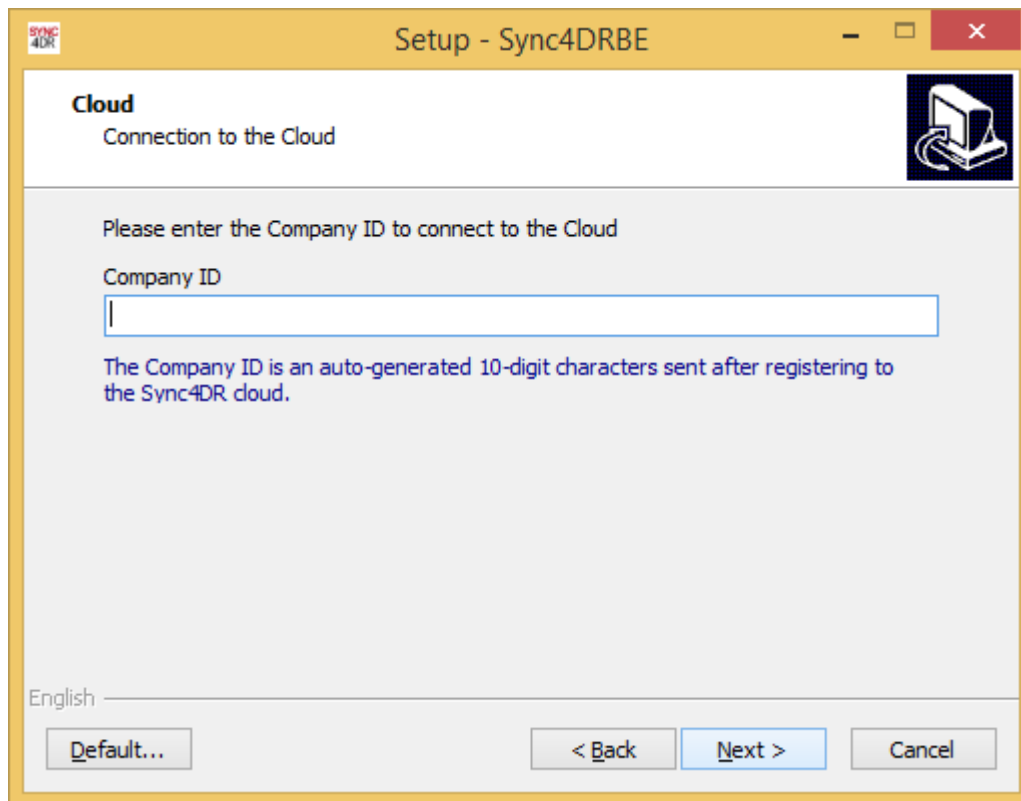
SYNC 4DR

Setup - Sync4DRBE

Cloud
Connection to the Cloud

Please enter the Company ID to connect to the Cloud

Company ID

The Company ID is an auto-generated 10-digit characters sent after registering to the Sync4DR cloud.

English

Default...

< Back

Next >

Cancel